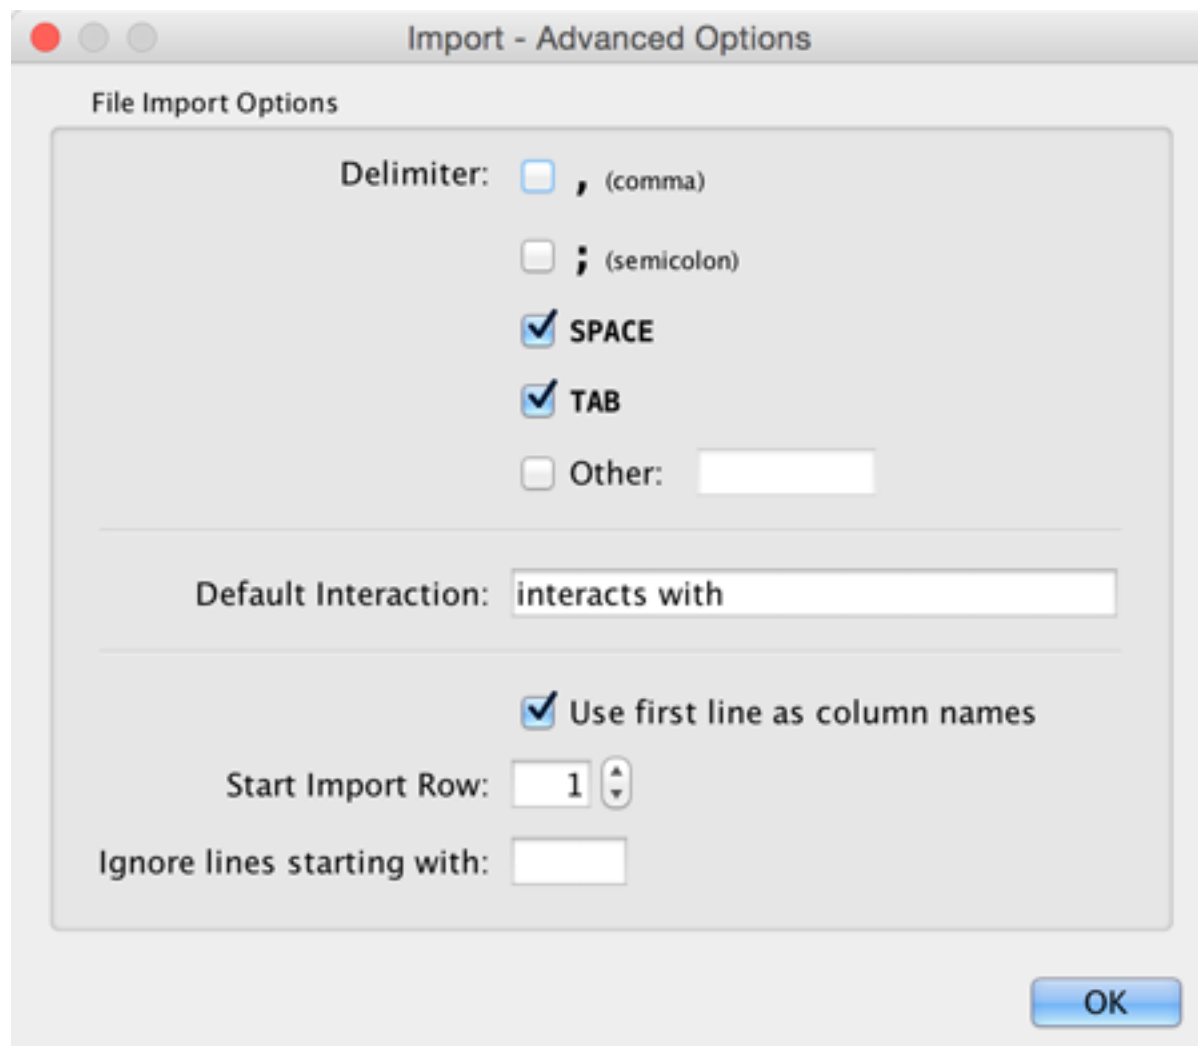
Import - Advanced Options

File Import Options

Delimiter: , (comma)

; (semicolon)

SPACE

TAB

Other:

Default Interaction: interacts with

Use first line as column names

Start Import Row: 1

Ignore lines starting with:

OK